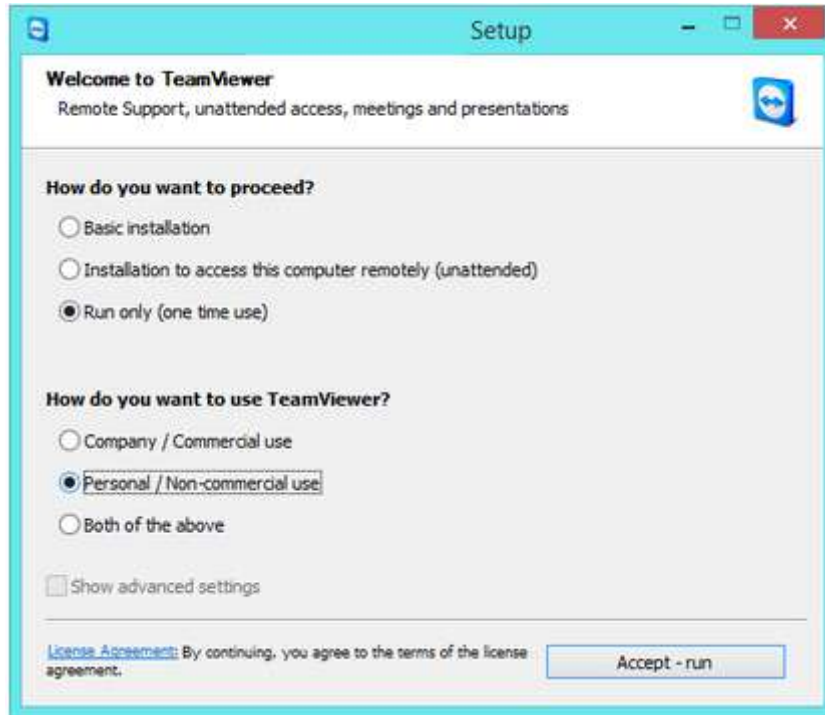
Setup

Welcome to TeamViewer
Remote Support, unattended access, meetings and presentations

How do you want to proceed?
Basic installation
Installation to access this computer remotely (unattended)
Run only (one time use)

How do you want to use TeamViewer?
Company / Commercial use
Personal / Non-commercial use
Both of the above

Show advanced settings

License Agreement: By continuing, you agree to the terms of the license agreement.

Accept - run